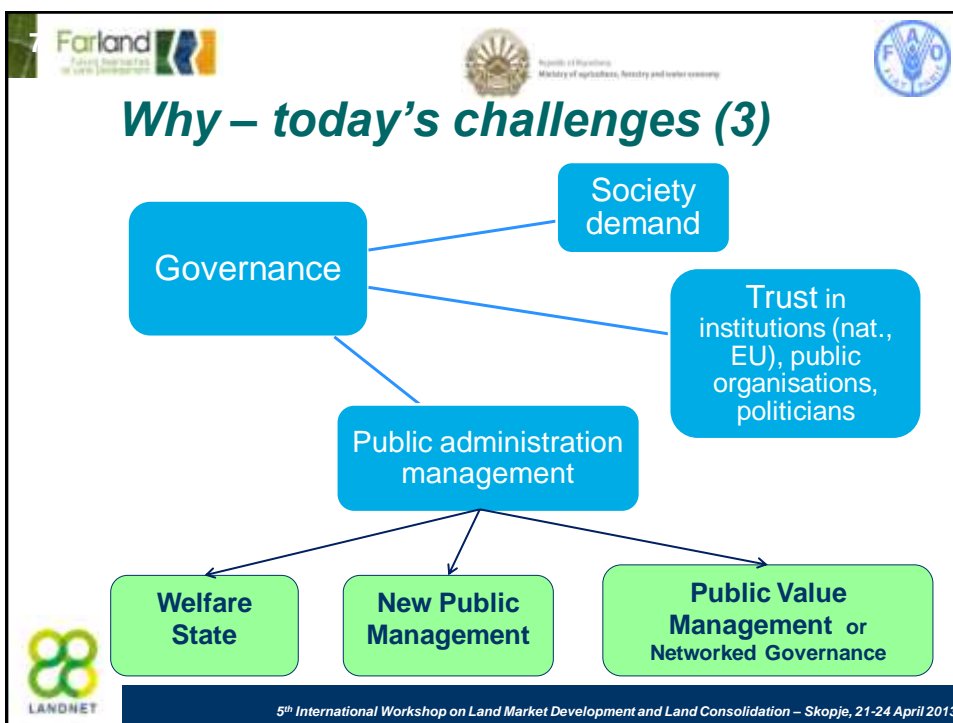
7

Farland

Future Approaches to Land Development

Republic of Macedonia
Ministry of agriculture, forestry and water economy

Why – today's challenges (3)

Governance

Society demand

Trust in institutions (nat., EU), public organisations, politicians

Public administration management

Welfare State

New Public Management

Public Value Management or Networked Governance

LANDNET

5th International Workshop on Land Market Development and Land Consolidation – Skopje, 21-24 April 2013